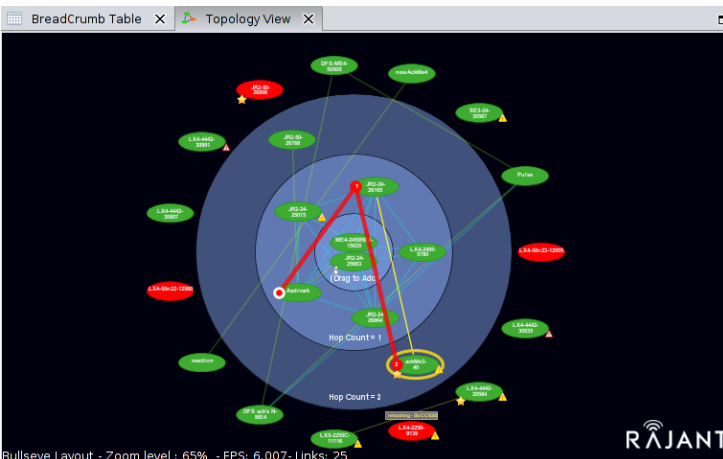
BreadCrumb Table ✕ Topology View ✕

DFS-ME4-50505

newAddMe4

JR2-50-26666

ES3-24-30567

LX4-4442-30991

JR2-50-26768

Pulse

1

JR2-24-26165

LX4-4442-30807

JR2-24-25015

ME4-24005-15025

LX4-2495-5798

LX4-50n22-12805

JR2-24-29883

Drag to Add

LX4-50n22-12908

Aadrvark

JR2-24-26664

LX4-4442-30835

Hop Count = 1

reaction

2

addMe3-40

LX4-4442-20504

Hop Count = 2

DFS walk N-ME4

rebooting - 00:CC:DD

LX3-2295C-11116

LX4-2295-9139

RAJANT

Bullseye Layout - Zoom level : 65% - FPS: 6.007- Links: 25